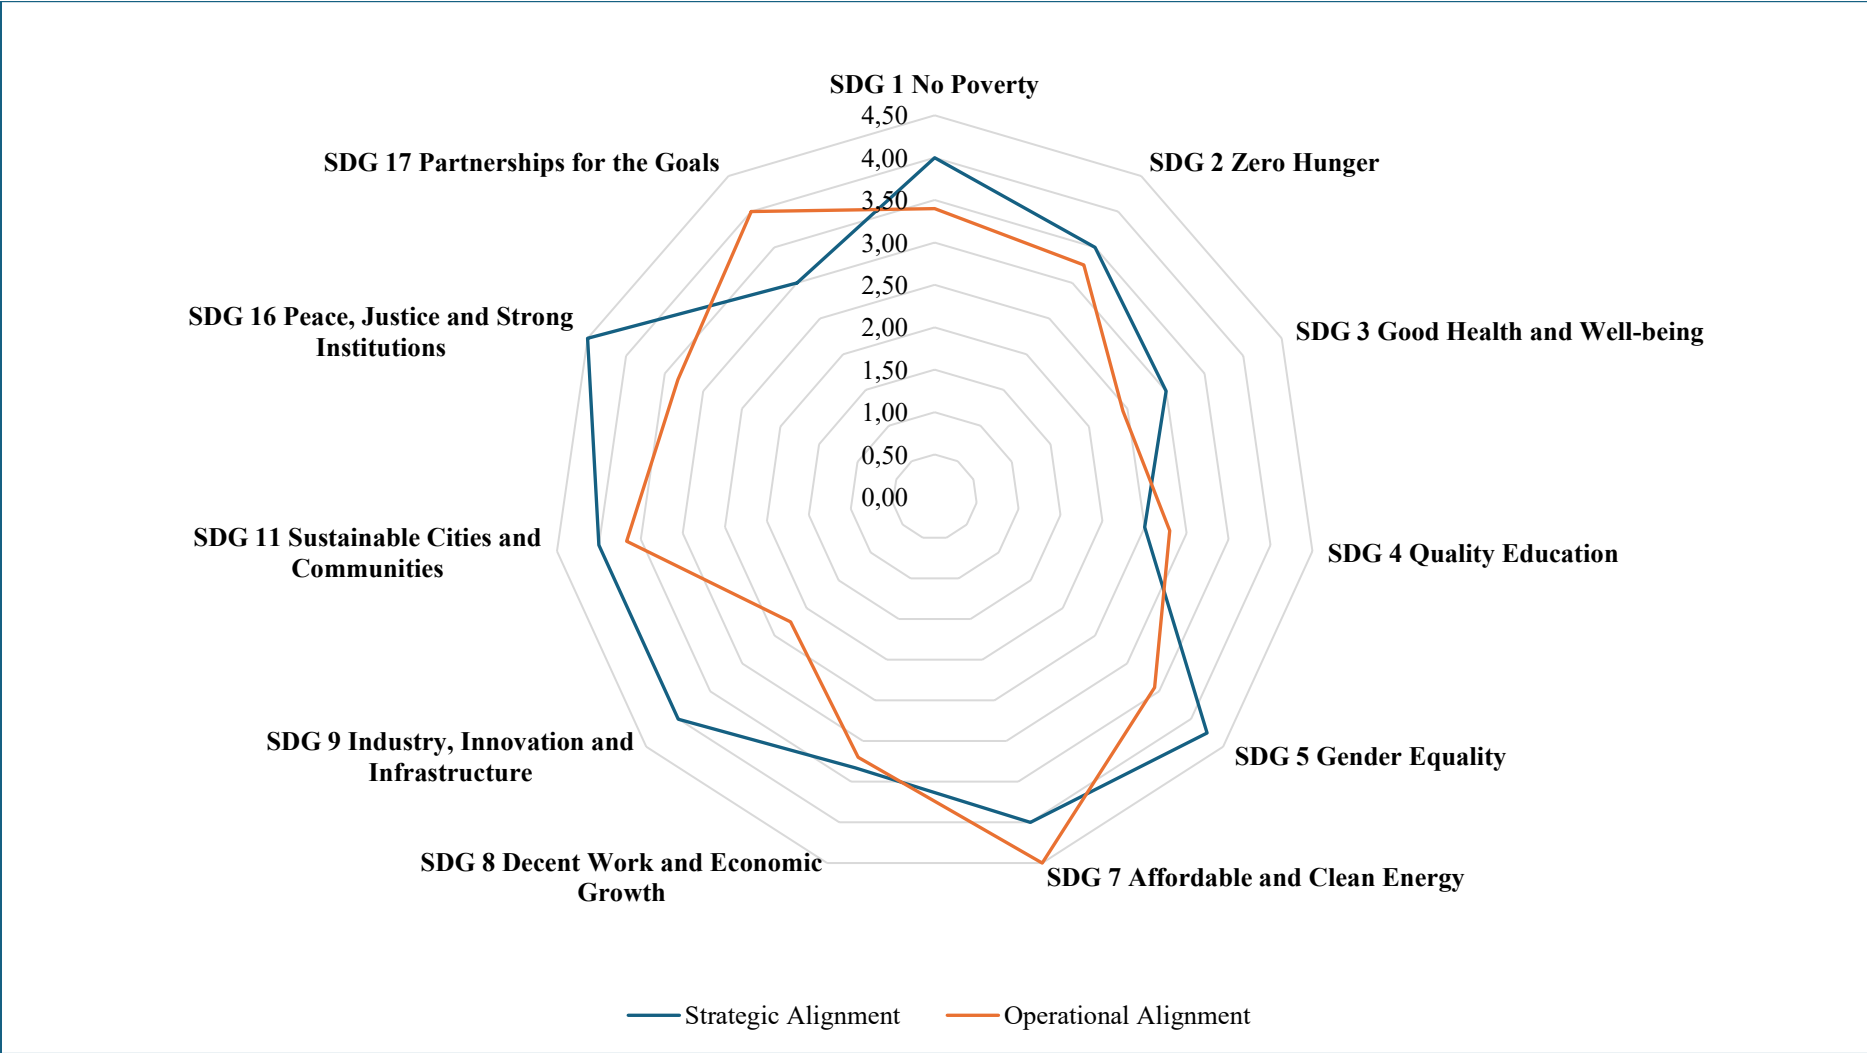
SDG 1 No Poverty

4,50
4,00
3,50
3,00
2,50
2,00
1,50
1,00
0,50
0,00

SDG 2 Zero Hunger

SDG 3 Good Health and Well-being

SDG 4 Quality Education

SDG 5 Gender Equality

SDG 7 Affordable and Clean Energy

SDG 8 Decent Work and Economic Growth

SDG 9 Industry, Innovation and Infrastructure

SDG 11 Sustainable Cities and Communities

SDG 16 Peace, Justice and Strong Institutions

SDG 17 Partnerships for the Goals

Strategic Alignment
Operational Alignment